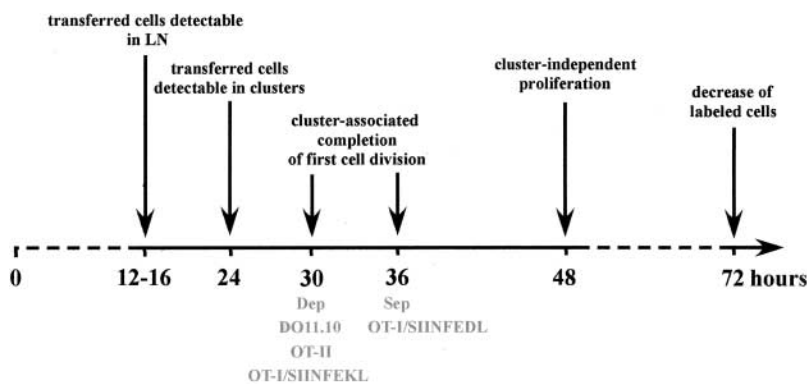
transferred cells detectable in LN

transferred cells detectable in clusters

cluster-associated completion of first cell division

cluster-independent proliferation

decrease of labeled cells

0

12-16

24

30

36

48

72 hours

Dep
DO11.10
OT-II
OT-I/SIINFEKL

Sep
OT-I/SIINFEDL